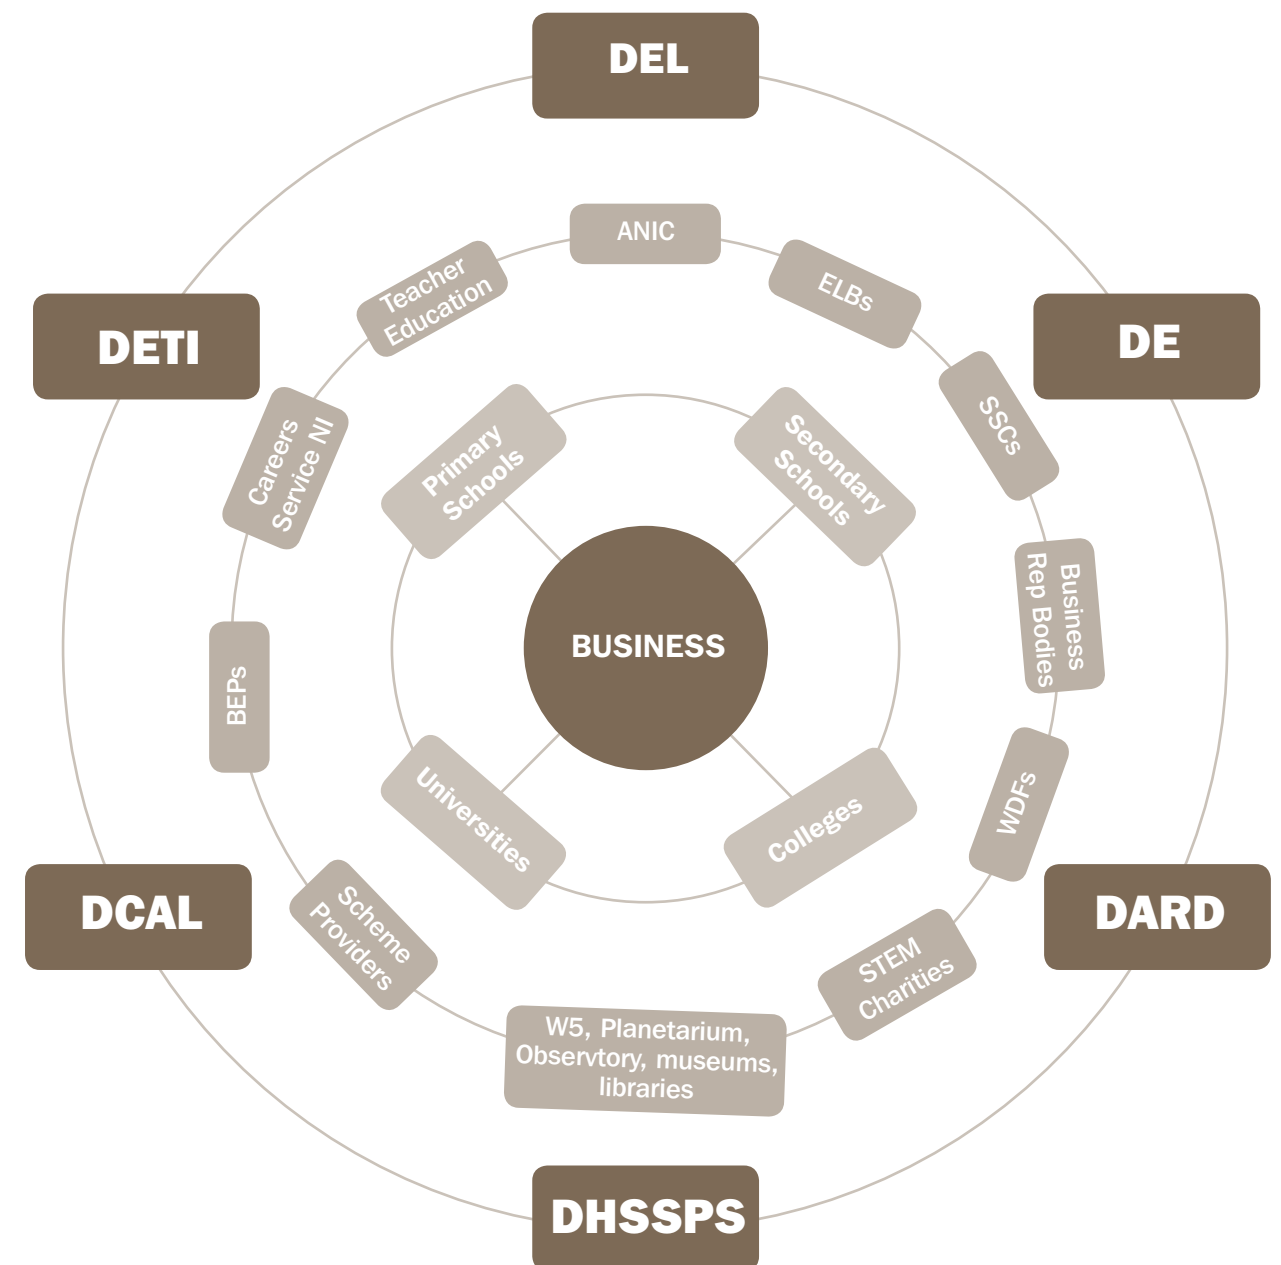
DEL

DE

DARD

DHSSPS

DCAL

DETI

ANIC

ELBs

SSCs

Business Rep Bodies

WDFs

STEM Charities

W5, Planetarium, Observtory, museums, libraries

Scheme Providers

BEPs

Careers Service NI

Teacher Education

Primary Schools

Secondary Schools

Colleges

Universities

BUSINESS